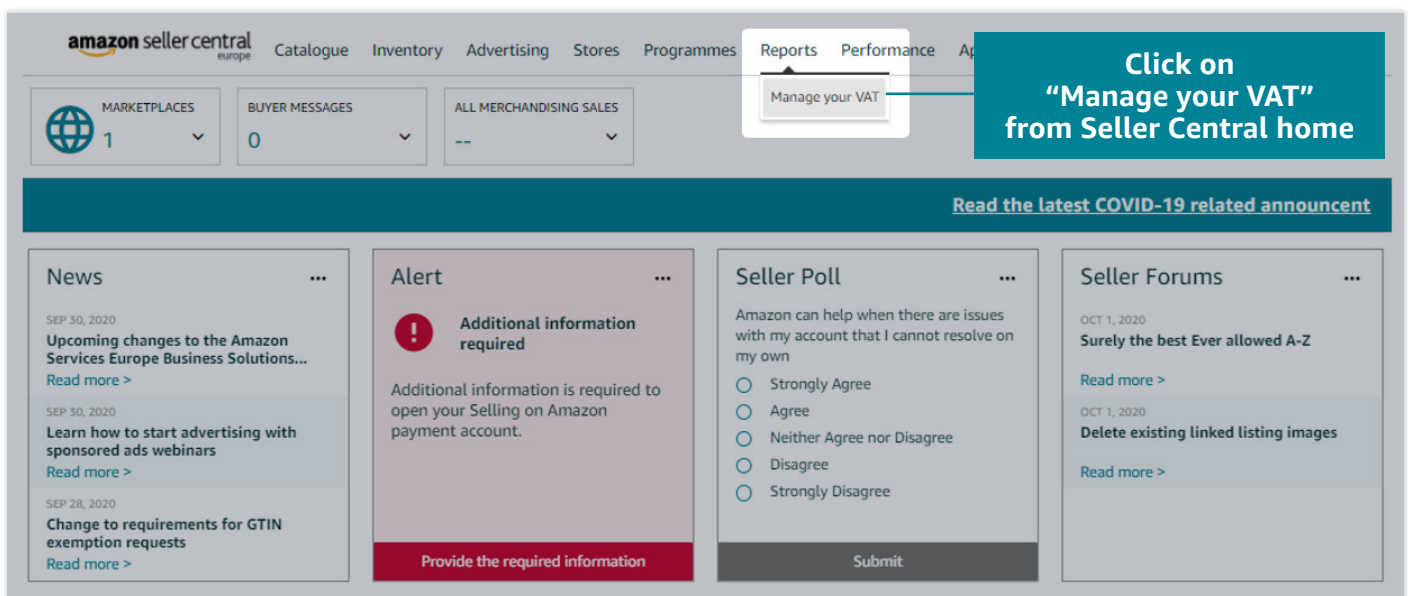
amazon seller central europe Catalogue Inventory Advertising Stores Programmes Reports Performance Ap

Manage your VAT

Click on “Manage your VAT” from Seller Central home

MARKETPLACES
1

BUYER MESSAGES
0

ALL MERCHANDISING SALES
--

Read the latest COVID-19 related announcent

News ...

SEP 30, 2020
Upcoming changes to the Amazon Services Europe Business Solutions...
Read more >

SEP 30, 2020
Learn how to start advertising with sponsored ads webinars
Read more >

SEP 28, 2020
Change to requirements for GTIN exemption requests
Read more >

Alert ...

Additional information required

Additional information is required to open your Selling on Amazon payment account.

Provide the required information

Seller Poll ...

Amazon can help when there are issues with my account that I cannot resolve on my own

Strongly Agree
Agree
Neither Agree nor Disagree
Disagree
Strongly Disagree

Submit

Seller Forums ...

OCT 1, 2020
Surely the best Ever allowed A-Z
Read more >

OCT 1, 2020
Delete existing linked listing images
Read more >